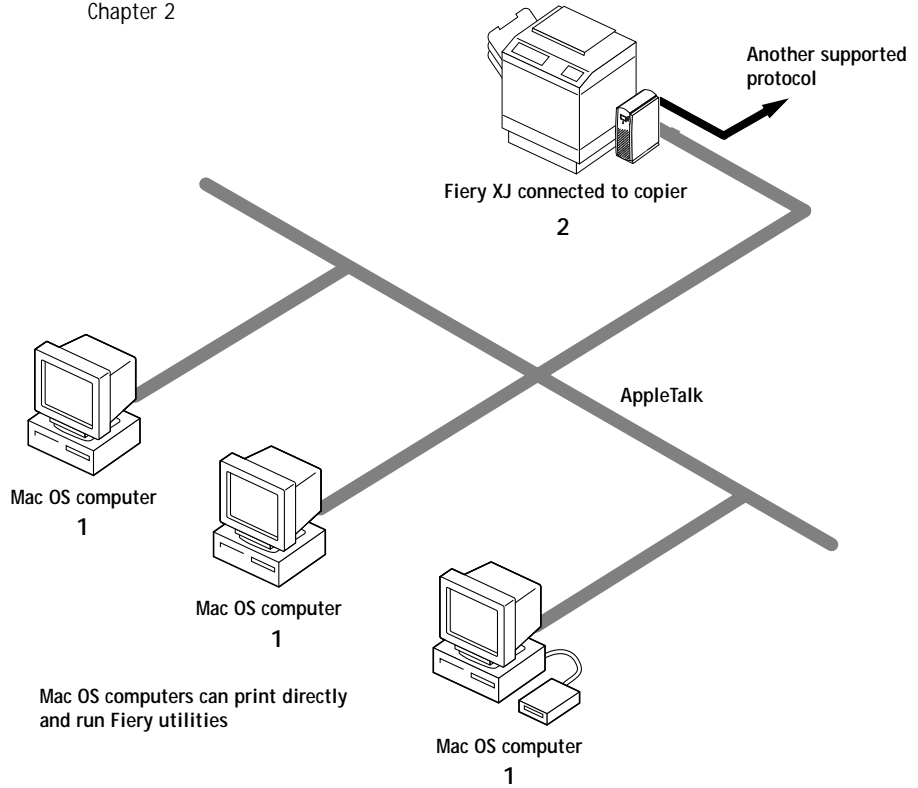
Chapter 2

Another supported protocol

Fiery XJ connected to copier

2

AppleTalk

Mac OS computer

1

Mac OS computer

1

Mac OS computers can print directly and run Fiery utilities

Mac OS computer

1